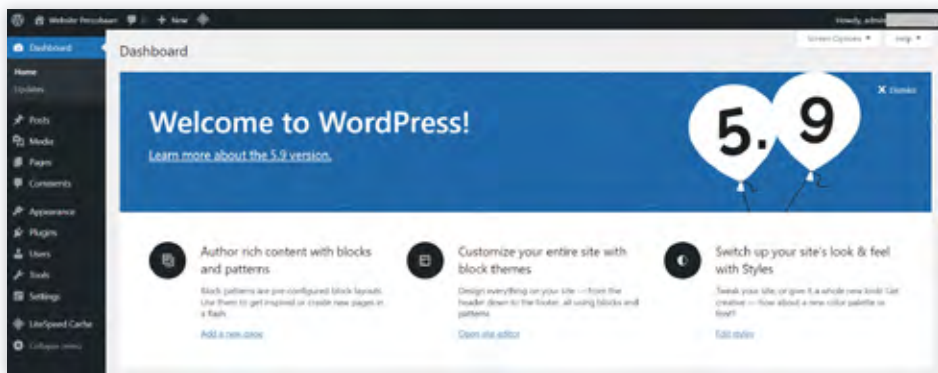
Website Percobaan + New

Howdy, admin

Dashboard

Home
Updates

Posts
Media
Pages
Comments

Appearance
Plugins
Users
Tools
Settings

LiteSpeed Cache
Collapse menu

Dashboard

Screen Options ▾ Help ▾

Welcome to WordPress!

Learn more about the 5.9 version.

Dismiss

5. 9

Author rich content with blocks and patterns

Block patterns are pre-configured block layouts. Use them to get inspired or create new pages in a flash.

Add a new page

Customize your entire site with block themes

Design everything on your site — from the header down to the footer, all using blocks and patterns.

Open site editor

Switch up your site's look & feel with Styles

Tweak your site, or give it a whole new look! Get creative — how about a new color palette or font?

Edit styles